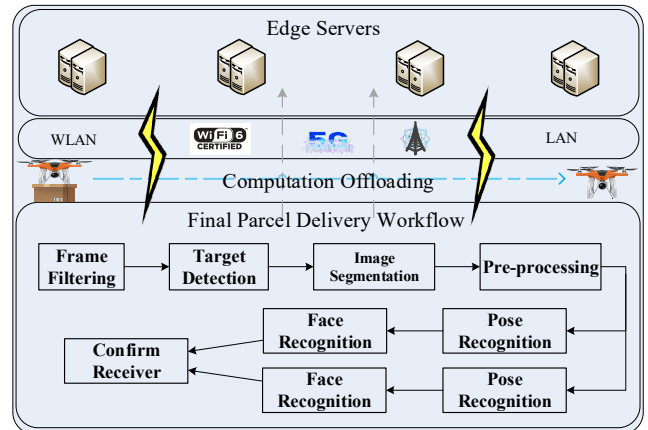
Edge Servers

WLAN

WiFi 6 CERTIFIED

5G

LAN

Computation Offloading

Final Parcel Delivery Workflow

Frame Filtering

Target Detection

Image Segmentation

Pre-processing

Face Recognition

Pose Recognition

Confirm Receiver

Face Recognition

Pose Recognition